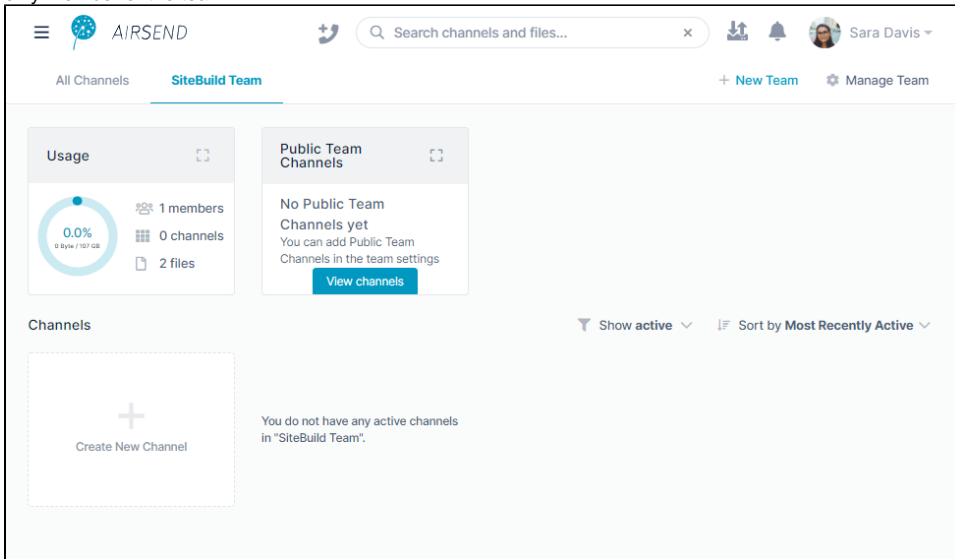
AIRSEND

Search channels and files...

Sara Davis

All Channels

SiteBuild Team

+ New Team

Manage Team

Usage

0.0%
0 Byte / 107 GB

1 members

0 channels

2 files

Public Team Channels

No Public Team Channels yet

You can add Public Team Channels in the team settings

View channels

Channels

Show active

Sort by Most Recently Active

+

Create New Channel

You do not have any active channels in "SiteBuild Team".